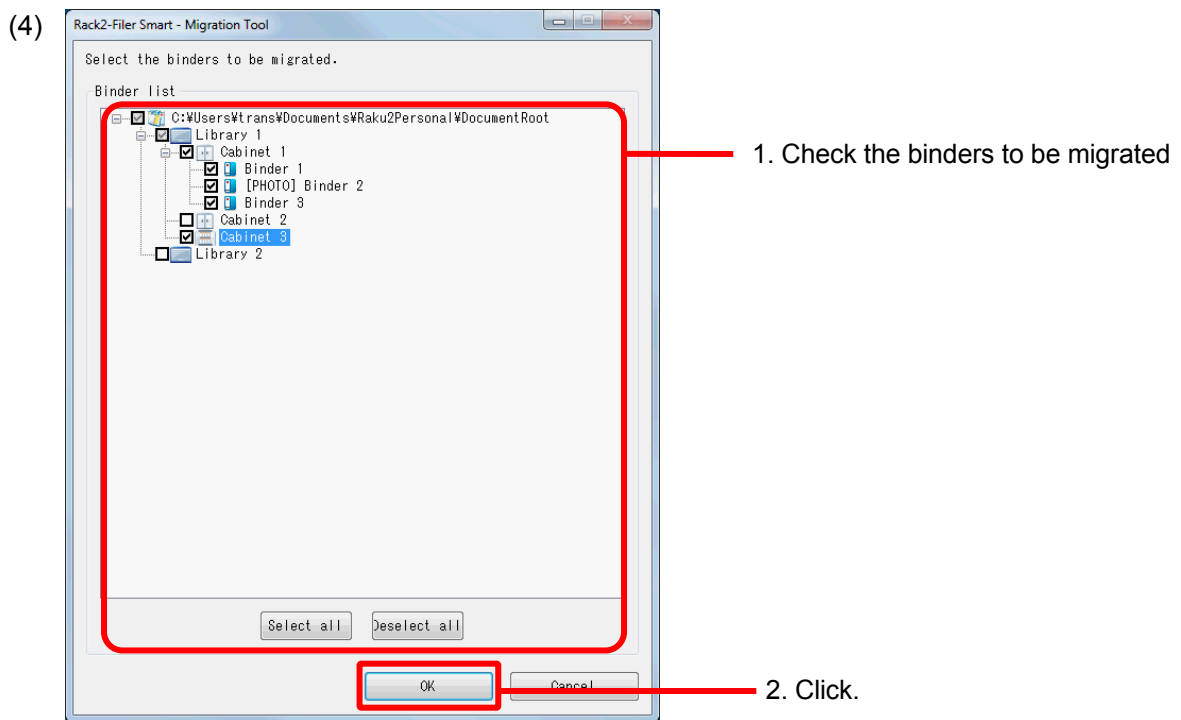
(4)

Rack2-Filer Smart - Migration Tool

Select the binders to be migrated.

Binder list

C:¥Users¥trans¥Documents¥Raku2Personal¥DocumentRoot
Library 1
Cabinet 1
Binder 1
[PHOTO] Binder 2
Binder 3
Cabinet 2
Cabinet 3
Library 2

Select all
Deselect all

OK
Cancel

1. Check the binders to be migrated

2. Click.